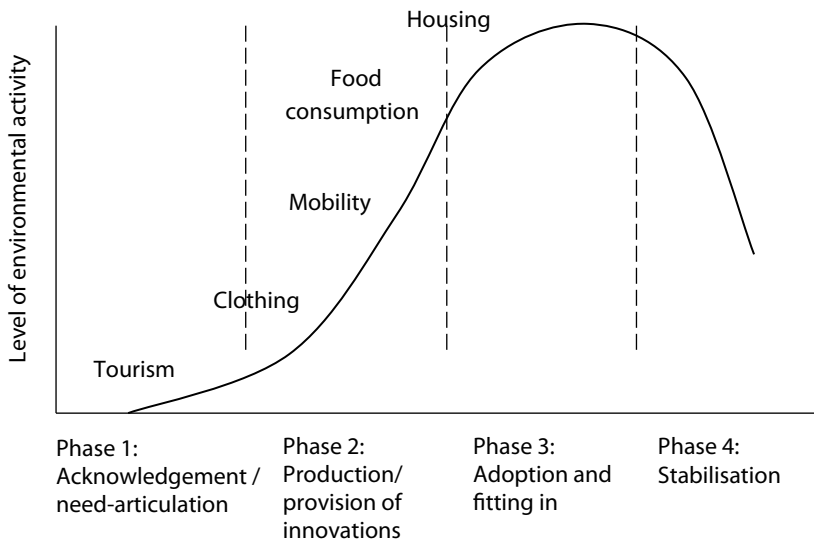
Level of environmental activity

Housing

Food consumption

Mobility

Clothing

Tourism

Phase 1: Acknowledgement / need-articulation

Phase 2: Production/ provision of innovations

Phase 3: Adoption and fitting in

Phase 4: Stabilisation